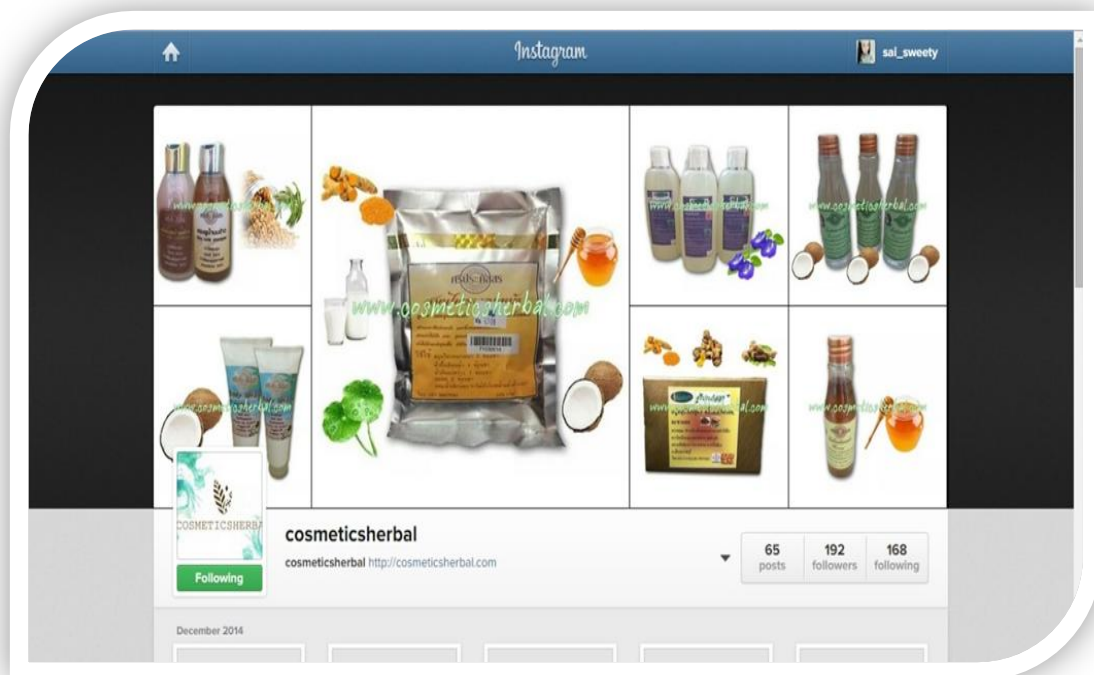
Instagram

sai_sweety

www.cosmeticsherbal.com

www.cosmeticsherbal.com

www.cosmeticsherbal.com

www.cosmeticsherbal.com

www.cosmeticsherbal.com

www.cosmeticsherbal.com

www.cosmeticsherbal.com

COSMETICSHERBAL

Following

cosmeticsherbal

cosmeticsherbal http://cosmeticsherbal.com

| 65 posts | 192 followers | 168 following |
|---|---|---|

December 2014